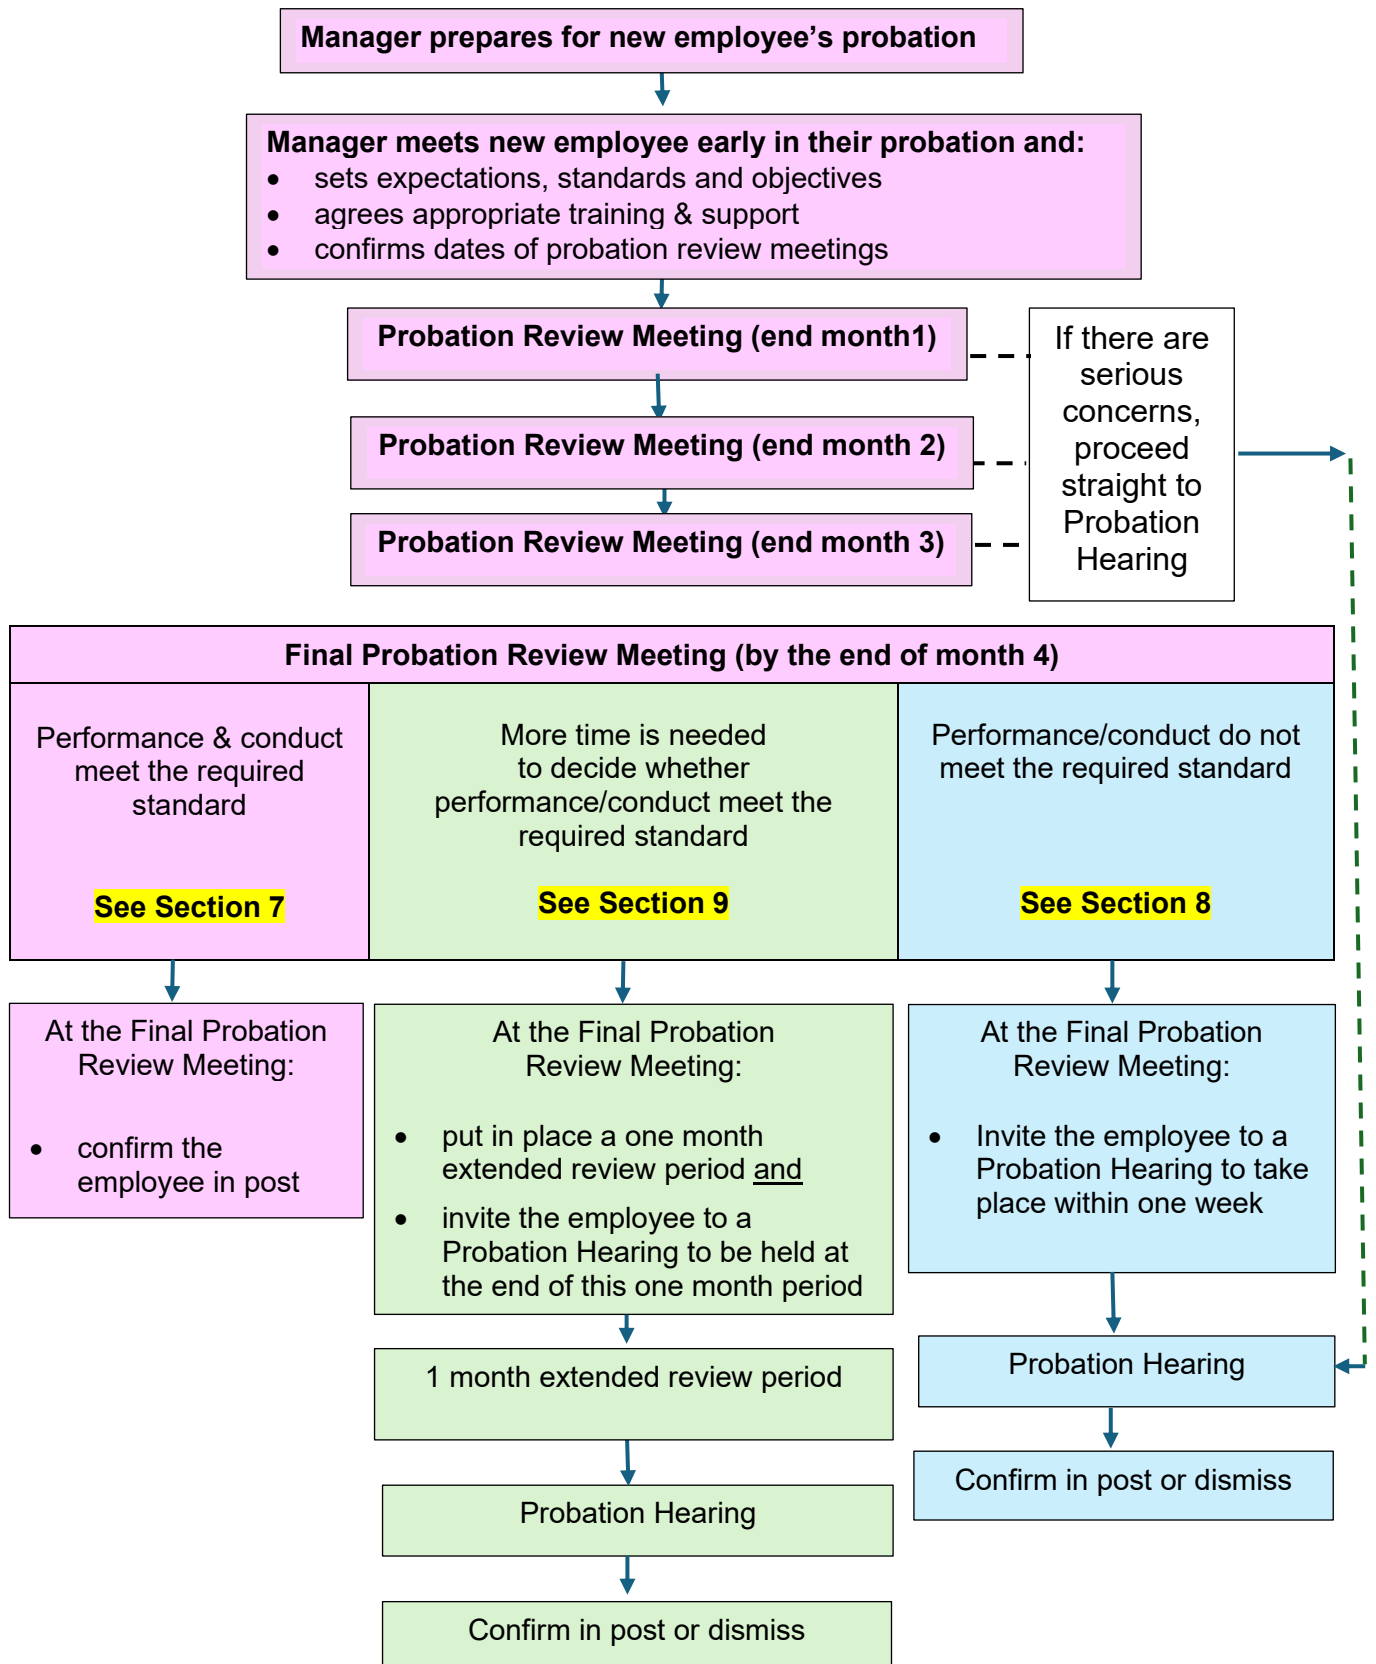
Manager prepares for new employee's probation

Manager meets new employee early in their probation and:
- sets expectations, standards and objectives
- agrees appropriate training & support
- confirms dates of probation review meetings

Probation Review Meeting (end month1)

Probation Review Meeting (end month 2)

Probation Review Meeting (end month 3)

If there are serious concerns, proceed straight to Probation Hearing

Final Probation Review Meeting (by the end of month 4)

| Performance & conduct meet the required standard<br><br>See Section 7 | More time is needed to decide whether performance/conduct meet the required standard<br><br>See Section 9 | Performance/conduct do not meet the required standard<br><br>See Section 8 |
|---|---|---|

At the Final Probation Review Meeting:
- confirm the employee in post

At the Final Probation Review Meeting:
- put in place a one month extended review period and
- invite the employee to a Probation Hearing to be held at the end of this one month period

1 month extended review period

Probation Hearing

Confirm in post or dismiss

At the Final Probation Review Meeting:
- Invite the employee to a Probation Hearing to take place within one week

Probation Hearing

Confirm in post or dismiss